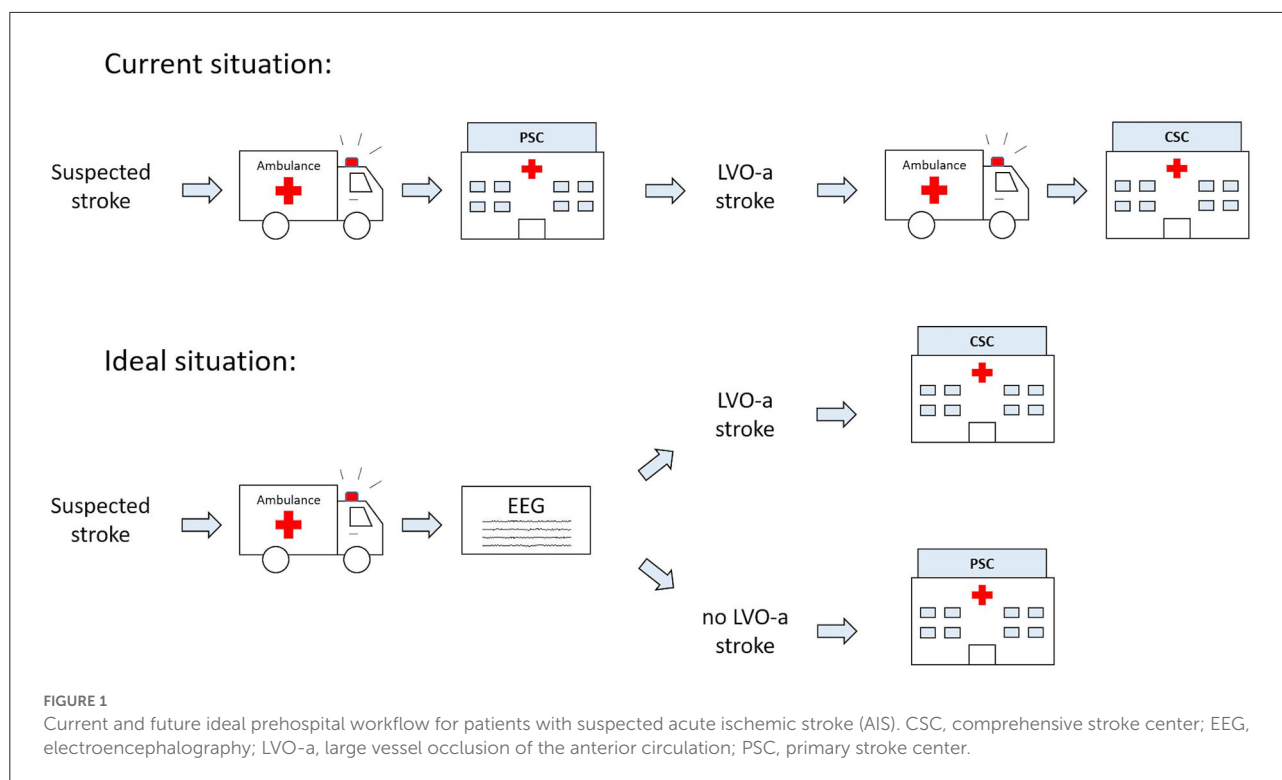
Current situation:

Suspected stroke

Ambulance

PSC

LVO-a stroke

Ambulance

CSC

Ideal situation:

Suspected stroke

Ambulance

EEG

LVO-a stroke

CSC

no LVO-a stroke

PSC

FIGURE 1

Current and future ideal prehospital workflow for patients with suspected acute ischemic stroke (AIS). CSC, comprehensive stroke center; EEG, electroencephalography; LVO-a, large vessel occlusion of the anterior circulation; PSC, primary stroke center.